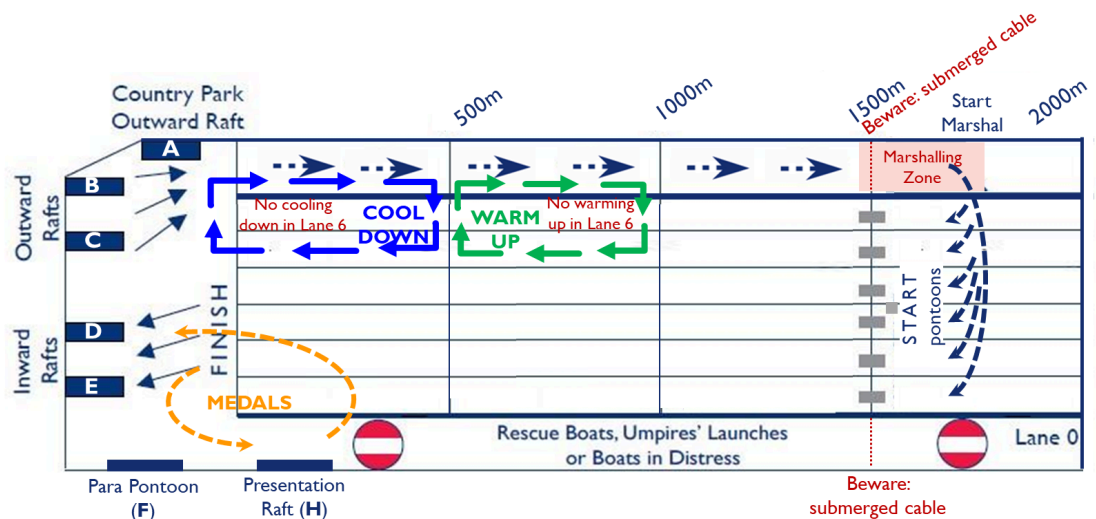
Country Park Outward Raft

500m

1000m

1500m

Beware: submerged cable

Start Marshal

2000m

A

B

C

Outward Rafts

Marshalling Zone

No cooling down in Lane 6

COOL DOWN

WARM UP

No warming up in Lane 6

FINISH

START pontoons

D

E

Inward Rafts

MEDALS

Rescue Boats, Umpires' Launches or Boats in Distress

Lane 0

Para Pontoon (F)

Presentation Raft (H)

Beware: submerged cable